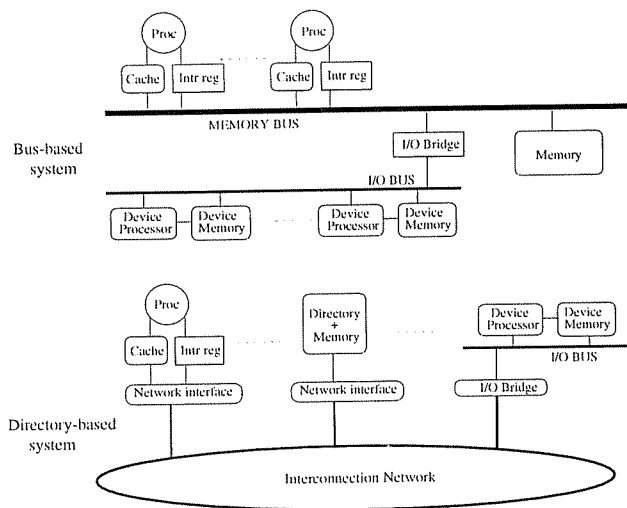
Proc

Cache

Intr reg

Proc

Cache

Intr reg

MEMORY BUS

Bus-based system

I/O Bridge

Memory

I/O BUS

Device Processor

Device Memory

Device Processor

Device Memory

Proc

Cache

Intr reg

Network interface

Directory + Memory

Network interface

Device Processor

Device Memory

I/O BUS

I/O Bridge

Directory-based system

Interconnection Network